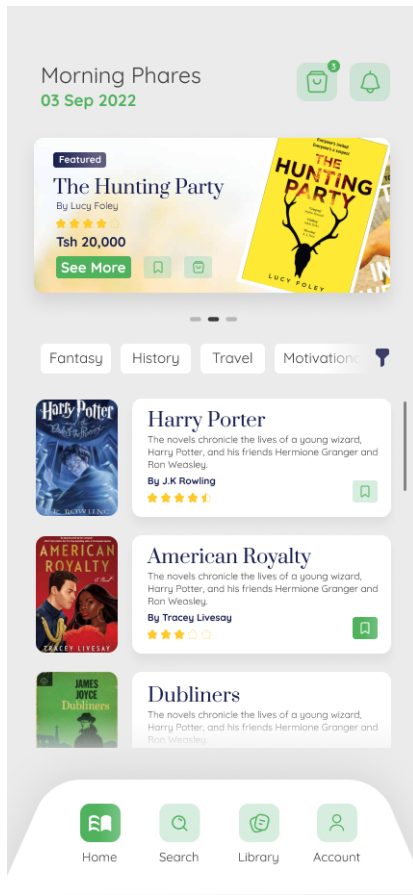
Morning Phares
03 Sep 2022

3

Featured
The Hunting Party
By Lucy Foley
Tsh 20,000
See More

THE HUNTING PARTY
LUCY FOLEY

Fantasy
History
Travel
Motivation

Harry Potter
Harry Porter
The novels chronicle the lives of a young wizard, Harry Potter, and his friends Hermione Granger and Ron Weasley.
By J.K Rowling

AMERICAN ROYALTY
TRACEY LIVESAY
American Royalty
The novels chronicle the lives of a young wizard, Harry Potter, and his friends Hermione Granger and Ron Weasley.
By Tracey Livesay

JAMES JOYCE
Dubliners
Dubliners
The novels chronicle the lives of a young wizard, Harry Potter, and his friends Hermione Granger and Ron Weasley.

Home
Search
Library
Account